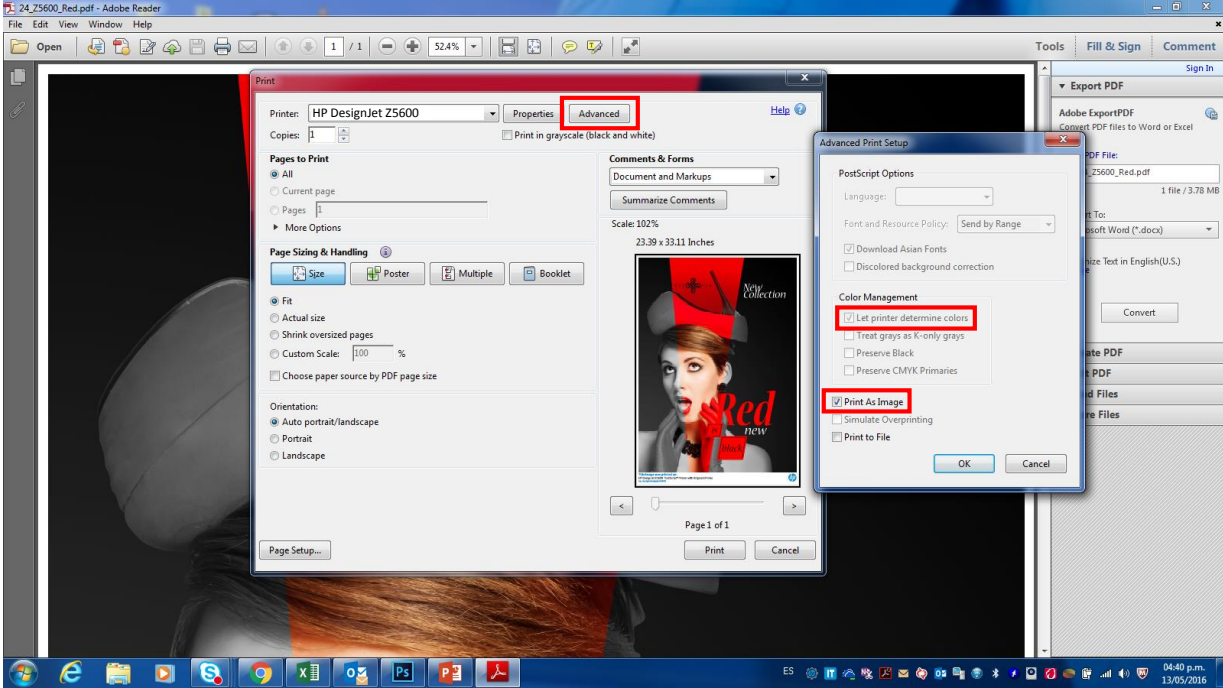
24_Z5600_Red.pdf - Adobe Reader
File Edit View Window Help
Open 1 / 1 52.4%
Tools Fill & Sign Comment
Sign In
▾ Export PDF
Adobe ExportPDF
Convert PDF files to Word or Excel
PDF File:
_Z5600_Red.pdf
1 file / 3.78 MB
rt To:
osoft Word (*.docx)
nize Text in English(U.S.)
Convert
ate PDF
t PDF
d Files
re Files

Print
Printer: HP DesignJet Z5600 Properties Advanced Help
Copies: 1 Print in grayscale (black and white)
Pages to Print
All
Current page
Pages 1
▸ More Options
Page Sizing & Handling
Size Poster Multiple Booklet
Fit
Actual size
Shrink oversized pages
Custom Scale: 100 %
Choose paper source by PDF page size
Orientation:
Auto portrait/landscape
Portrait
Landscape
Comments & Forms
Document and Markups
Summarize Comments
Scale: 102%
23.39 x 33.11 Inches
New collection
Red
new
black
Page 1 of 1
Page Setup... Print Cancel

Advanced Print Setup
PostScript Options
Language:
Font and Resource Policy: Send by Range
Download Asian Fonts
Discolored background correction
Color Management
Let printer determine colors
Treat grays as K-only grays
Preserve Black
Preserve CMYK Primaries
Print As Image
Simulate Overprinting
Print to File
OK Cancel

ES 04:40 p.m. 13/05/2016